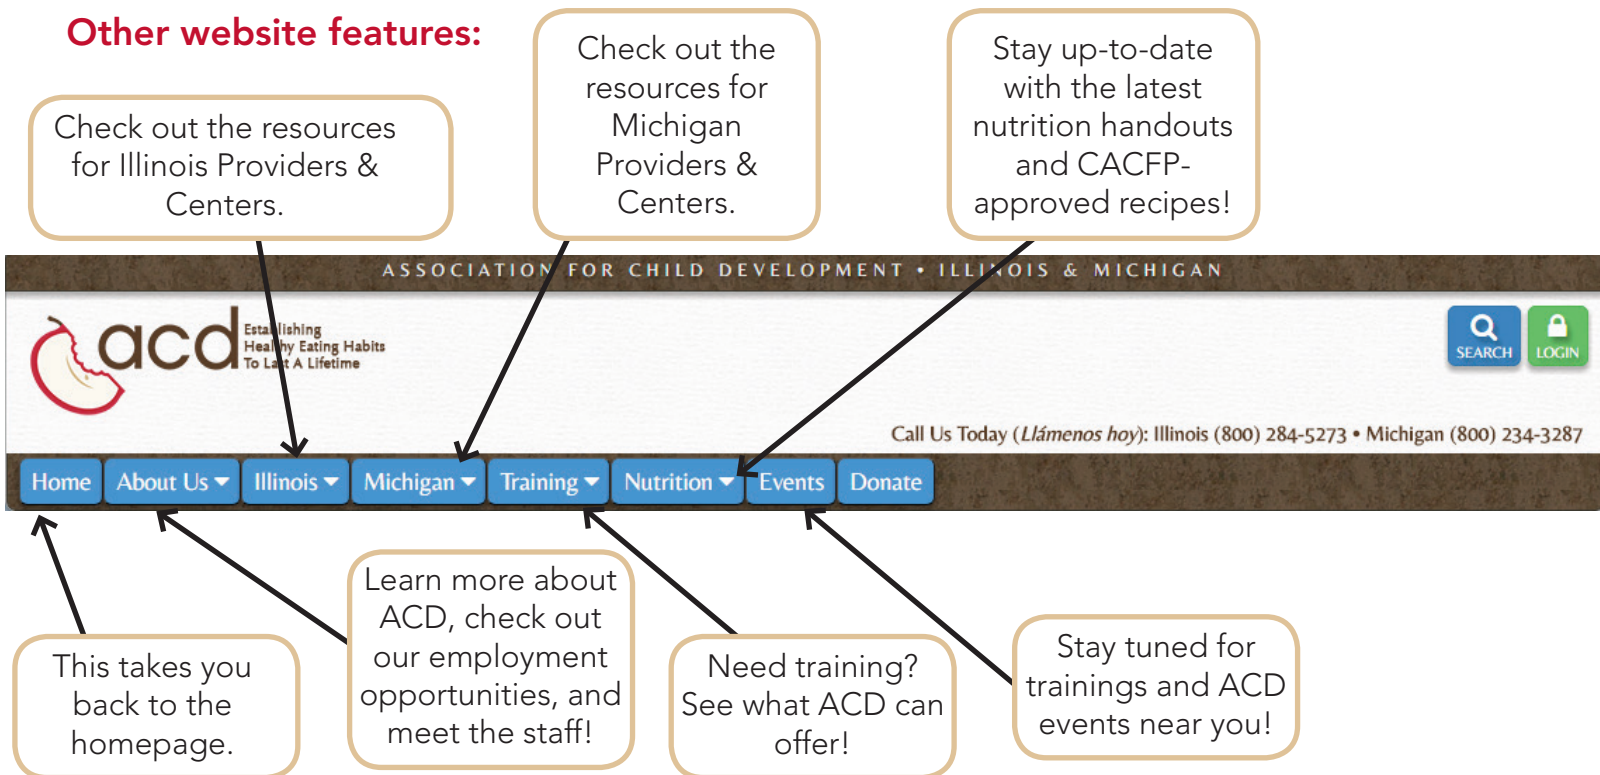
Other website features:

Check out the resources for Illinois Providers & Centers.

Check out the resources for Michigan Providers & Centers.

Stay up-to-date with the latest nutrition handouts and CACFP-approved recipes!

ASSOCIATION FOR CHILD DEVELOPMENT • ILLINOIS & MICHIGAN

acd Establishing Healthy Eating Habits To Last A Lifetime

SEARCH LOGIN

Call Us Today (*Llámenos hoy*): Illinois (800) 284-5273 • Michigan (800) 234-3287

Home About Us Illinois Michigan Training Nutrition Events Donate

This takes you back to the homepage.

Learn more about ACD, check out our employment opportunities, and meet the staff!

Need training? See what ACD can offer!

Stay tuned for trainings and ACD events near you!